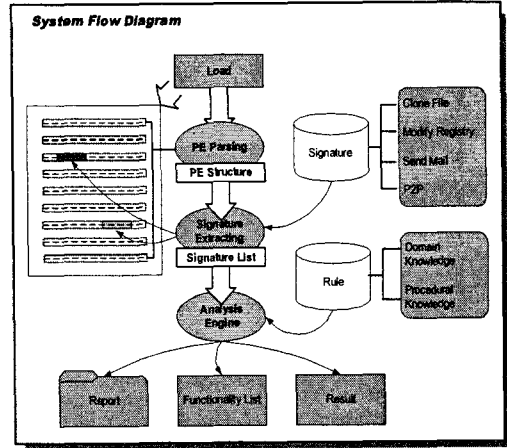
System Flow Diagram

Load

PE Parsing

PE Structure

Signature Extracting

Signature List

Analysis Engine

Signature

Clone File

Modify Registry

Send Mail

P2P

Rule

Domain Knowledge

Procedural Knowledge

Report

Functionality List

Result